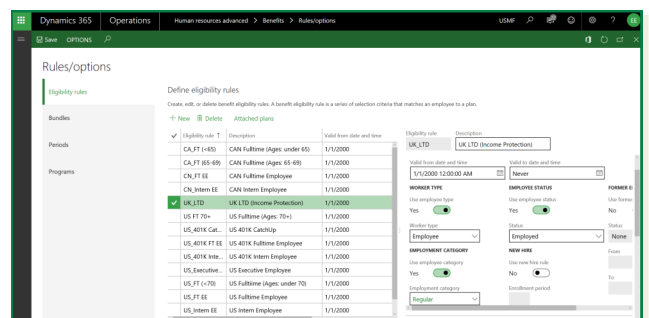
Dynamics 365 Operations Human resources advanced > Benefits > Rules/options USMF ? EE

Save OPTIONS

Rules/options

Eligibility rules

Bundles

Periods

Programs

Define eligibility rules

Create, edit, or delete benefit eligibility rules. A benefit eligibility rule is a series of selection criteria that matches an employee to a plan.

+ New Delete Attached plans

| ✓ | Eligibility rule ↑ | Description | Valid from date and time |
|---|---|---|---|
| | CA_FT (<65) | CAN Fulltime (Ages: under 65) | 1/1/2000 |
| | CA_FT (65-69) | CAN Fulltime (Ages: 65-69) | 1/1/2000 |
| | CN_FT EE | CAN Fulltime Employee | 1/1/2000 |
| | CN_Intern EE | CAN Intern Employee | 1/1/2000 |
| ✓ | UK_LTD | UK LTD (Income Protection) | 1/1/2000 |
| | US FT 70+ | US Fulltime (Ages: 70+) | 1/1/2000 |
| | US_401K Cat... | US 401K CatchUp | 1/1/2000 |
| | US_401K FT EE | US 401K Fulltime Employee | 1/1/2000 |
| | US_401K Inte... | US 401K Intern Employee | 1/1/2000 |
| | US_Executive... | US Executive Employee | 1/1/2000 |
| | US_FT (<70) | US Fulltime (Ages: under 70) | 1/1/2000 |
| | US FT EE | US Fulltime Employee | 1/1/2000 |
| | US_Intern EE | US Intern Employee | 1/1/2000 |

Eligibility rule
UK_LTD

Description
UK LTD (Income Protection)

Valid from date and time
1/1/2000 12:00:00 AM

Valid to date and time
Never

WORKER TYPE
Use employee type
Yes

Worker type
Employee

EMPLOYMENT CATEGORY
Use employee category
Yes

Employment category
Regular

EMPLOYEE STATUS
Use employee status
Yes

Status
Employed

NEW HIRE
Use new hire rule
No

Enrollment period

FORMER E
Use forme
No

Status
None

From

To